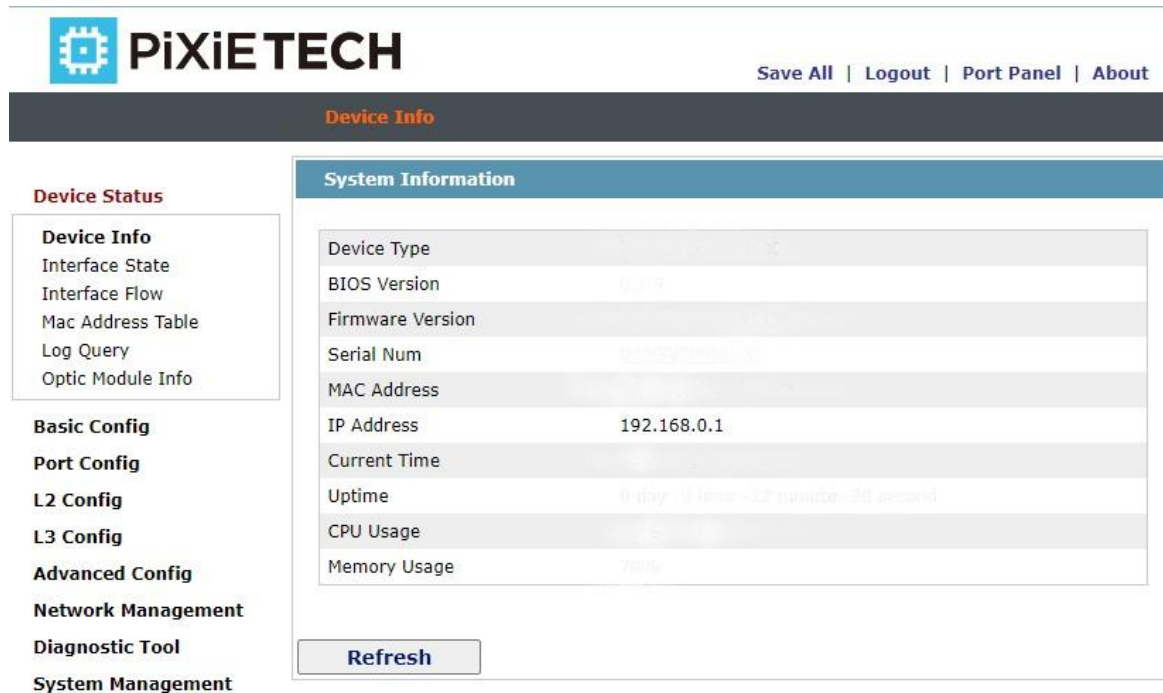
PiXiETECH

Save All | Logout | Port Panel | About

Device Info

Device Status

Device Info
Interface State
Interface Flow
Mac Address Table
Log Query
Optic Module Info

Basic Config
Port Config
L2 Config
L3 Config
Advanced Config
Network Management
Diagnostic Tool
System Management

System Information

| | |
|---|---|
| Device Type | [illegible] |
| BIOS Version | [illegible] |
| Firmware Version | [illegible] |
| Serial Num | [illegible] |
| MAC Address | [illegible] |
| IP Address | 192.168.0.1 |
| Current Time | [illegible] |
| Uptime | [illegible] |
| CPU Usage | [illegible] |
| Memory Usage | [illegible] |

Refresh